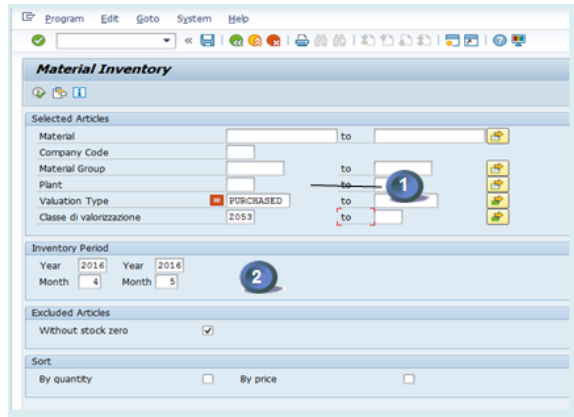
Program Edit Goto System Help

Material Inventory

Selected Articles

Material to

Company Code

Material Group to

Plant to

Valuation Type = PURCHASED to

Classe di valorizzazione Z053 to

1

Inventory Period

Year 2016 Year 2016

Month 4 Month 5

2

Excluded Articles

Without stock zero ✔

Sort

By quantity By price